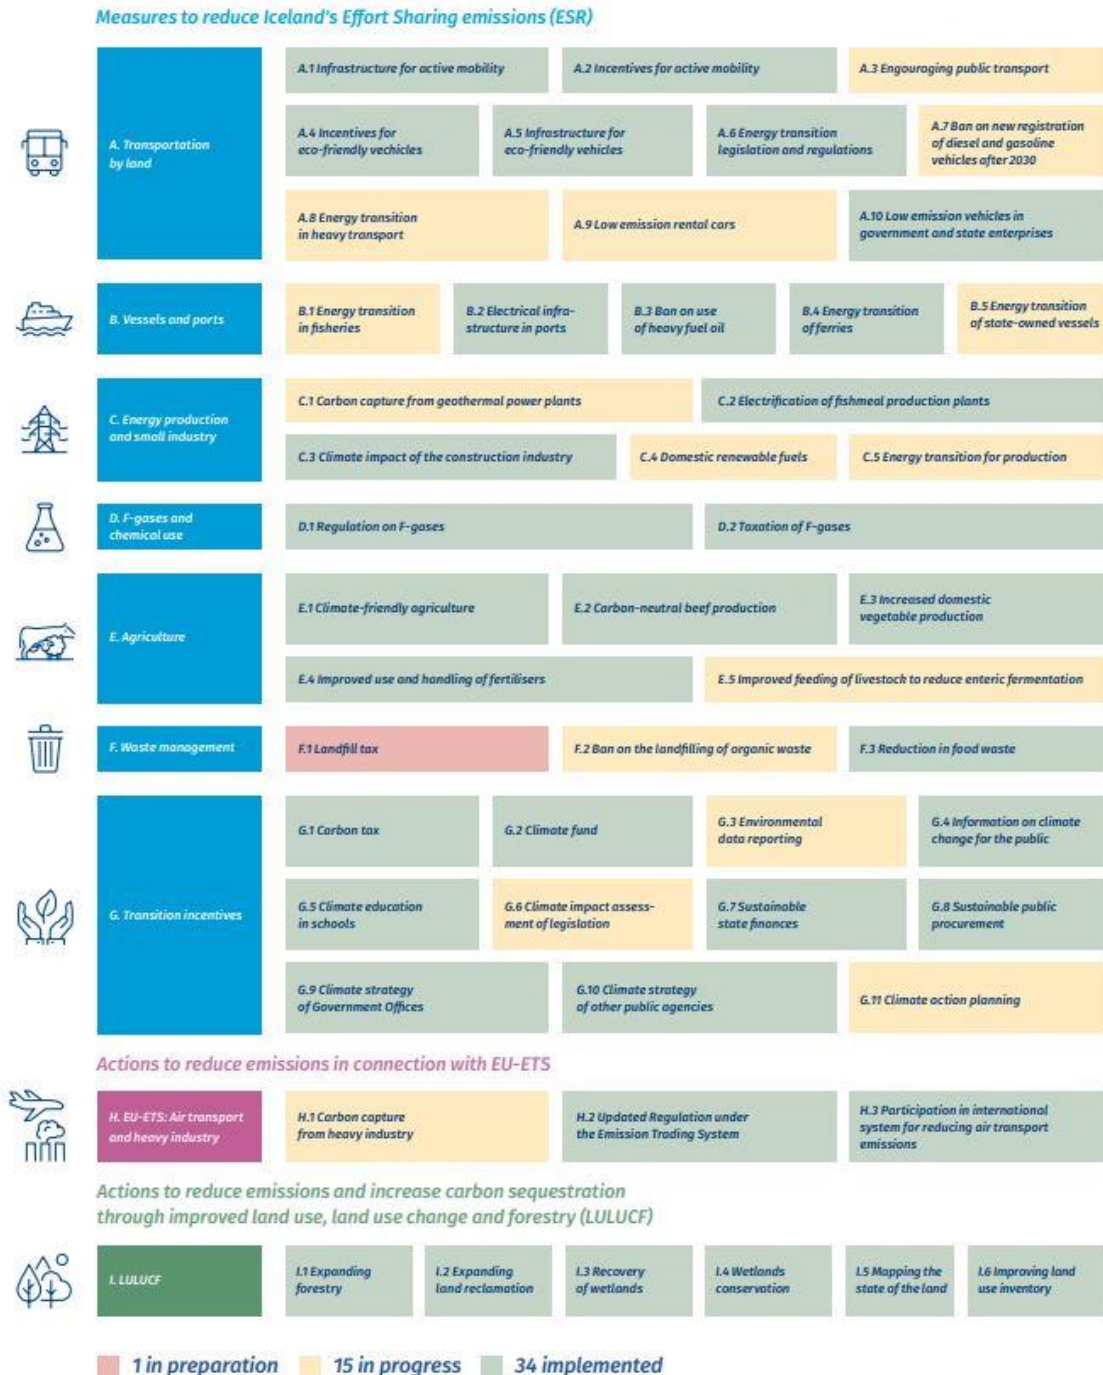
Measures to reduce Iceland's Effort Sharing emissions (ESR)

A. Transportation by land

A.1 Infrastructure for active mobility

A.2 Incentives for active mobility

A.3 Engouraging public transport

A.4 Incentives for eco-friendly vechicles

A.5 Infrastructure for eco-friendly vehicles

A.6 Energy transition legislation and regulations

A.7 Ban on new registration of diesel and gasoline vehicles after 2030

A.8 Energy transition in heavy transport

A.9 Low emission rental cars

A.10 Low emission vehicles in government and state enterprises

B. Vessels and ports

B.1 Energy transition in fisheries

B.2 Electrical infrastructure in ports

B.3 Ban on use of heavy fuel oil

B.4 Energy transition of ferries

B.5 Energy transition of state-owned vessels

C. Energy production and small industry

C.1 Carbon capture from geothermal power plants

C.2 Electrification of fishmeal production plants

C.3 Climate impact of the construction industry

C.4 Domestic renewable fuels

C.5 Energy transition for production

D. F-gases and chemical use

D.1 Regulation on F-gases

D.2 Taxation of F-gases

E. Agriculture

E.1 Climate-friendly agriculture

E.2 Carbon-neutral beef production

E.3 Increased domestic vegetable production

E.4 Improved use and handling of fertilisers

E.5 Improved feeding of livestock to reduce enteric fermentation

F. Waste management

F.1 Landfill tax

F.2 Ban on the landfilling of organic waste

F.3 Reduction in food waste

G. Transition incentives

G.1 Carbon tax

G.2 Climate fund

G.3 Environmental data reporting

G.4 Information on climate change for the public

G.5 Climate education in schools

G.6 Climate impact assessment of legislation

G.7 Sustainable state finances

G.8 Sustainable public procurement

G.9 Climate strategy of Government Offices

G.10 Climate strategy of other public agencies

G.11 Climate action planning

Actions to reduce emissions in connection with EU-ETS

H. EU-ETS: Air transport and heavy industry

H.1 Carbon capture from heavy industry

H.2 Updated Regulation under the Emission Trading System

H.3 Participation in international system for reducing air transport emissions

Actions to reduce emissions and increase carbon sequestration through improved land use, land use change and forestry (LULUCF)

I. LULUCF

I.1 Expanding forestry

I.2 Expanding land reclamation

I.3 Recovery of wetlands

I.4 Wetlands conservation

I.5 Mapping the state of the land

I.6 Improving land use inventory

1 in preparation 15 in progress 34 implemented